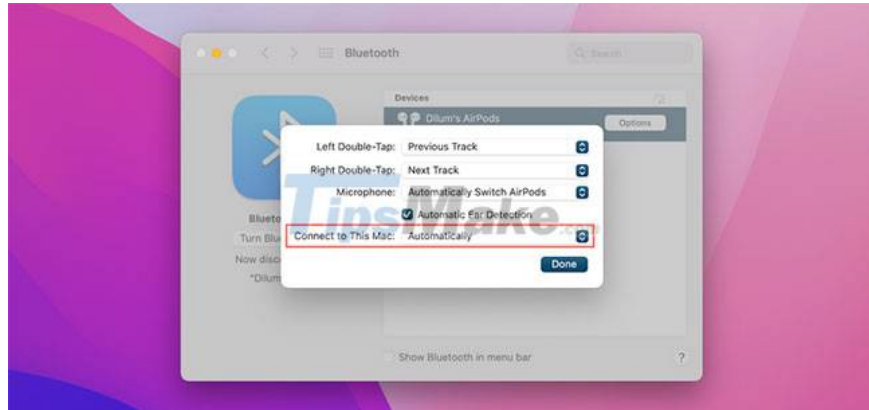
Bluetooth

Search

Devices

Dilum's AirPods

Options

Blueto

Turn Blu

Now disc

"Dilum

Left Double-Tap: Previous Track

Right Double-Tap: Next Track

Microphone: Automatically Switch AirPods

Automatic Ear Detection

Connect to This Mac: Automatically

Done

TipsMake

Show Bluetooth in menu bar

?